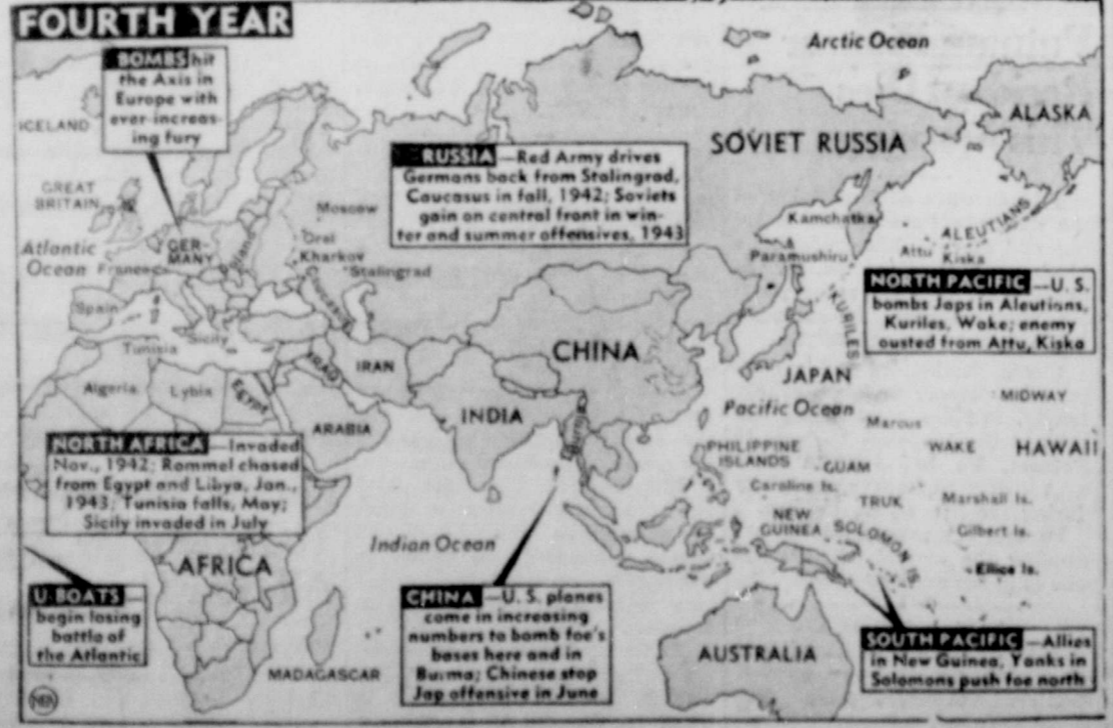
FOURTH YEAR

BOMBS hit the Axis in Europe with ever-increasing fury

Arctic Ocean

ALASKA

ICELAND

SOVIET RUSSIA

RUSSIA —Red Army drives Germans back from Stalingrad, Caucasus in fall, 1942; Soviets gain on central front in winter and summer offensives, 1943

GREAT BRITAIN

Moscow

Orel

Kharkov

Stalingrad

GERMANY

Atlantic Ocean

France

Kamchatka

ALEUTIANS

Attu

Kiska

Paramushiru

NORTH PACIFIC —U. S. bombs Japs in Aleutians, Kuriles, Wake; enemy ousted from Attu, Kiska

KURILES

Spain

Sicily

Tunisia

IRAN

IRAQ

CHINA

JAPAN

Algeria

Libya

EGYPT

ARABIA

INDIA

Pacific Ocean

MIDWAY

Marcus

WAKE

HAWAII

NORTH AFRICA —Invaded Nov., 1942; Rommel chased from Egypt and Libya, Jan., 1943; Tunisia falls, May; Sicily invaded in July

PHILIPPINE ISLANDS

GUAM

Caroline Is.

TRUK

Marshall Is.

NEW GUINEA

SOLOMON IS.

Gilbert Is.

Ellice Is.

Indian Ocean

AFRICA

U-BOATS begin losing battle of the Atlantic

CHINA —U. S. planes come in increasing numbers to bomb foe's bases here and in Burma; Chinese stop Jap offensive in June

AUSTRALIA

SOUTH PACIFIC —Allies in New Guinea, Yanks in Solomons push foe north

MADAGASCAR

NEA